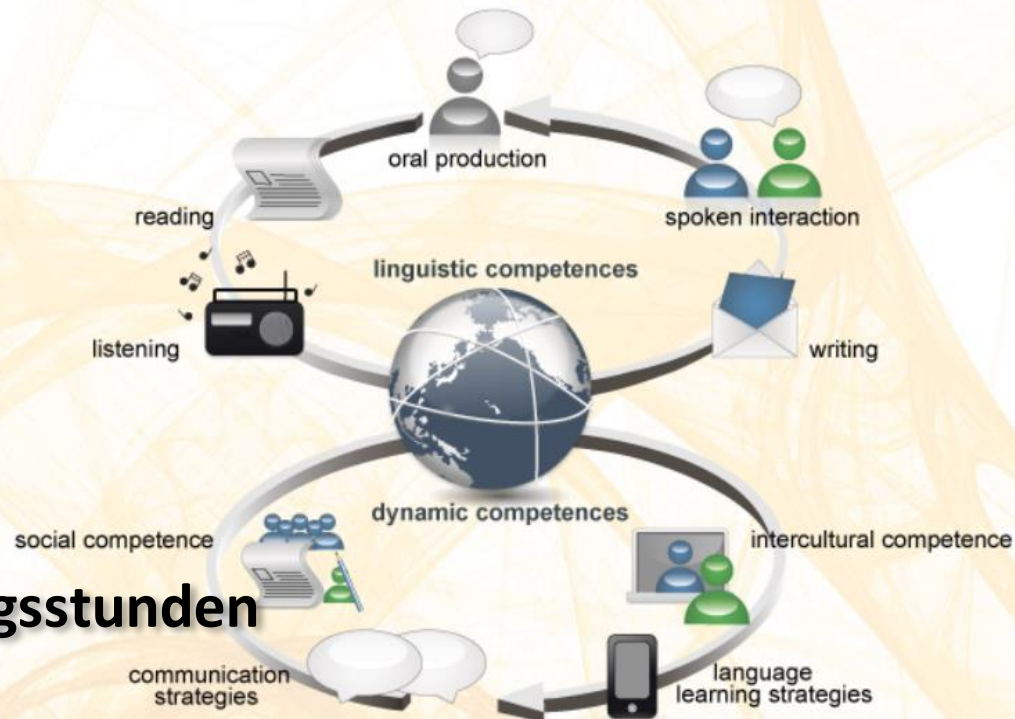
oral production

reading

spoken interaction

linguistic competences

listening

writing

dynamic competences

social competence

intercultural competence

gsstunden

communication strategies

language learning strategies